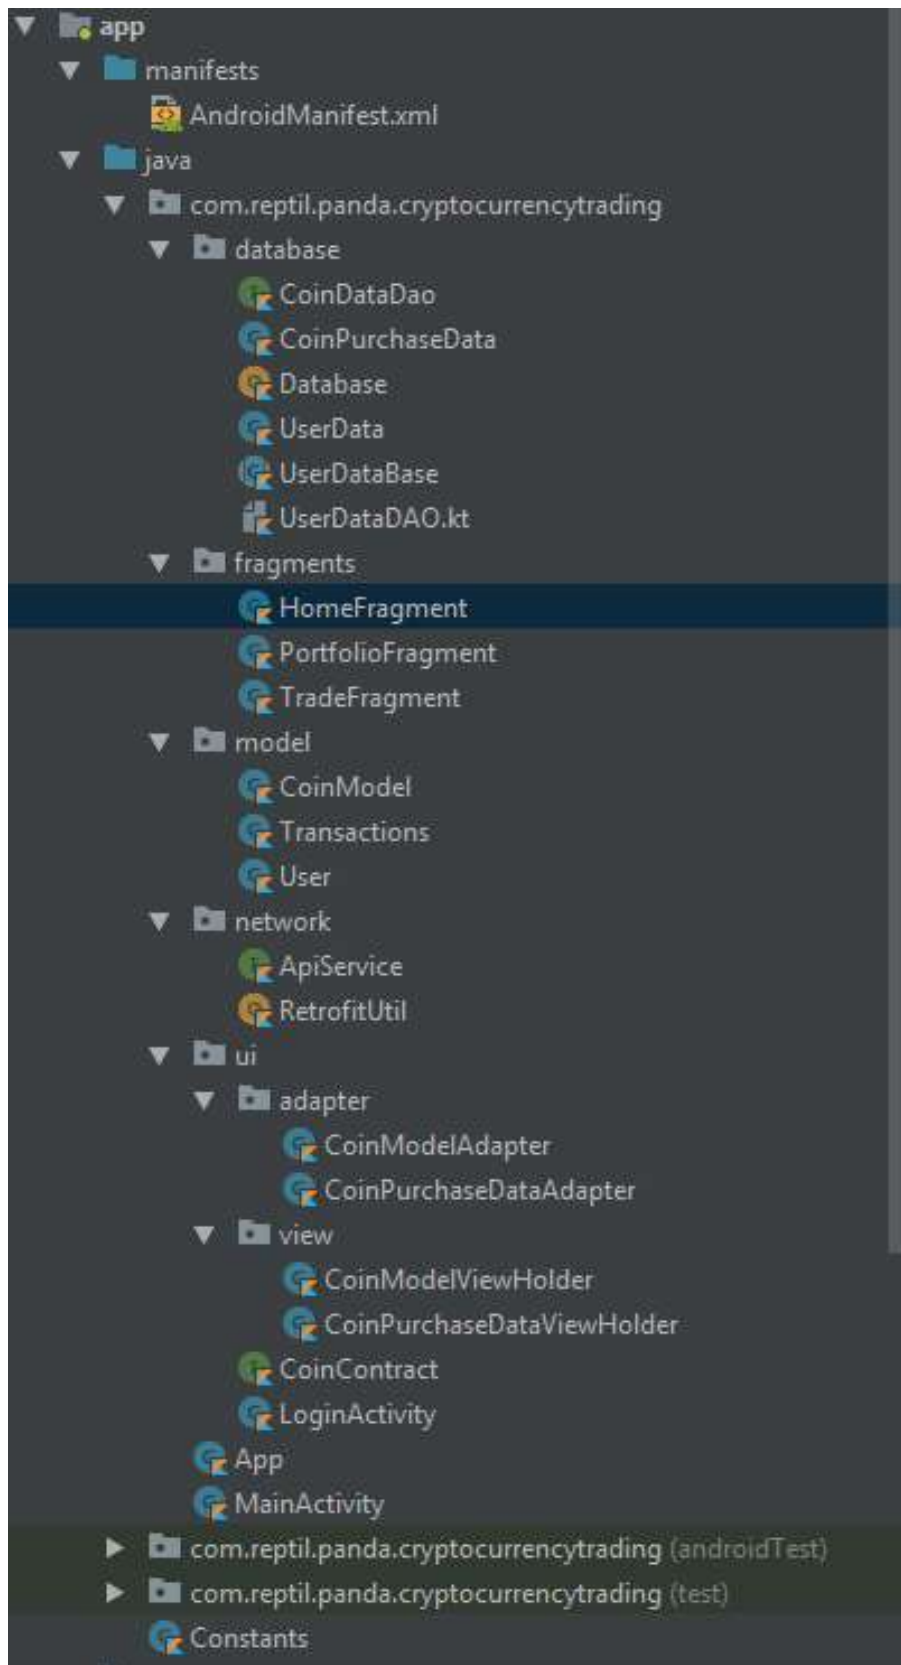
app
manifests
AndroidManifest.xml
java
com.reptil.panda.cryptocurrencytrading
database
CoinDataDao
CoinPurchaseData
Database
UserData
UserDataBase
UserDataDAO.kt
fragments
HomeFragment
PortfolioFragment
TradeFragment
model
CoinModel
Transactions
User
network
ApiService
RetrofitUtil
ui
adapter
CoinModelAdapter
CoinPurchaseDataAdapter
view
CoinModelViewHolder
CoinPurchaseDataViewHolder
CoinContract
LoginActivity
App
MainActivity
com.reptil.panda.cryptocurrencytrading (androidTest)
com.reptil.panda.cryptocurrencytrading (test)
Constants